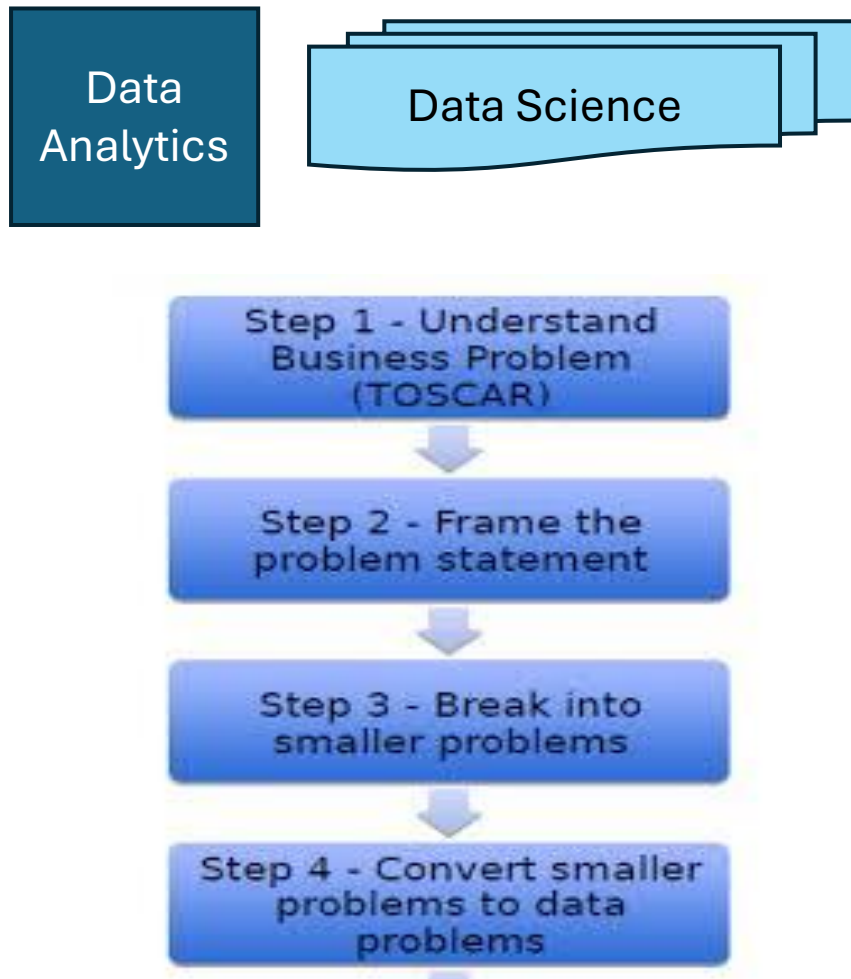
Data Analytics

Data Science

Step 1 - Understand Business Problem (TOSCAR)

Step 2 - Frame the problem statement

Step 3 - Break into smaller problems

Step 4 - Convert smaller problems to data problems